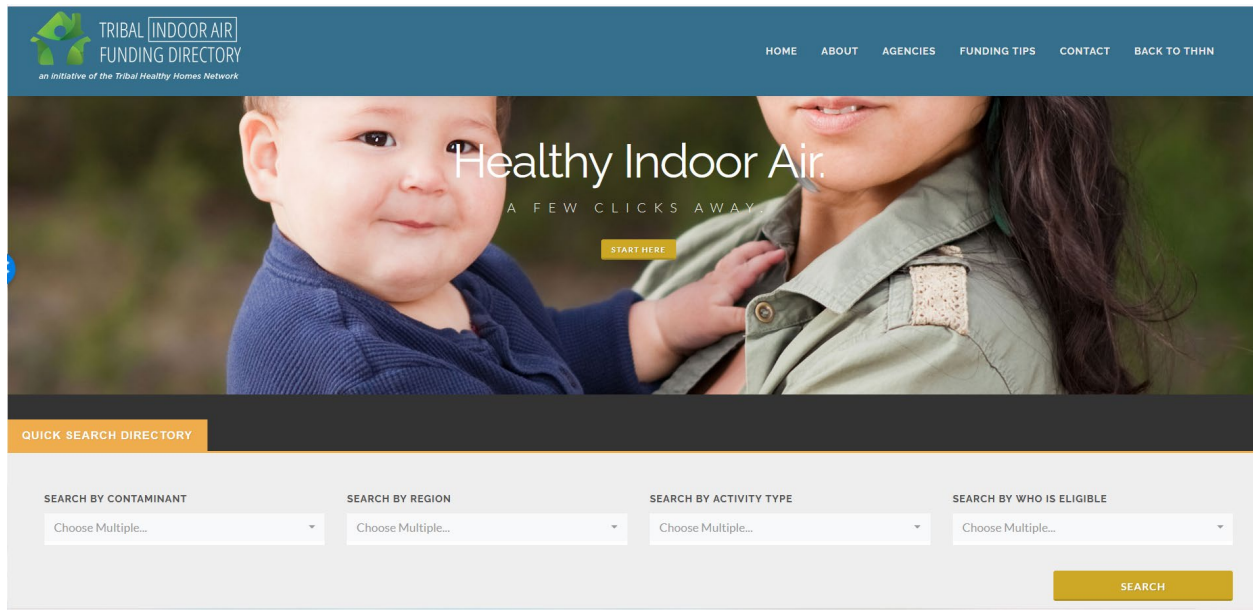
TRIBAL INDOOR AIR FUNDING DIRECTORY
an initiative of the Tribal Healthy Homes Network

HOME ABOUT AGENCIES FUNDING TIPS CONTACT BACK TO THHN

Healthy Indoor Air.
A FEW CLICKS AWAY.
START HERE

QUICK SEARCH DIRECTORY

SEARCH BY CONTAMINANT
Choose Multiple...

SEARCH BY REGION
Choose Multiple...

SEARCH BY ACTIVITY TYPE
Choose Multiple...

SEARCH BY WHO IS ELIGIBLE
Choose Multiple...

SEARCH